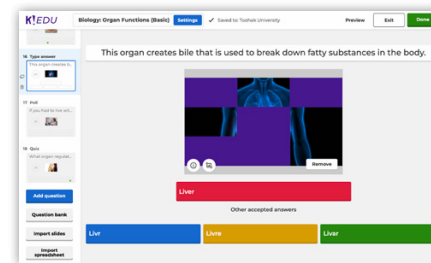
K!EDU Biology: Organ Functions (Basic) Settings Saved to: Toshok University Preview Exit Done

15 Type answer
This organ creates bile...

16 Poll
If you had to live wit...

17 Quiz
What organ regulate...

Add question
Question bank
Import slides
Import spreadsheet

This organ creates bile that is used to break down fatty substances in the body.

Remove

Liver

Other accepted answers

Livr

Livre

Livar